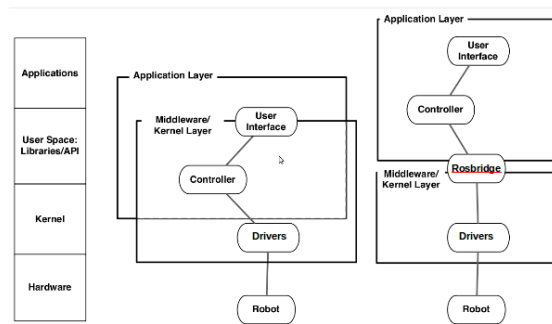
Applications

User Space: Libraries/API

Kernel

Hardware

Application Layer

Middleware/ Kernel Layer

User Interface

Controller

Drivers

Robot

Application Layer

User Interface

Controller

Rosbridge

Middleware/ Kernel Layer

Drivers

Robot